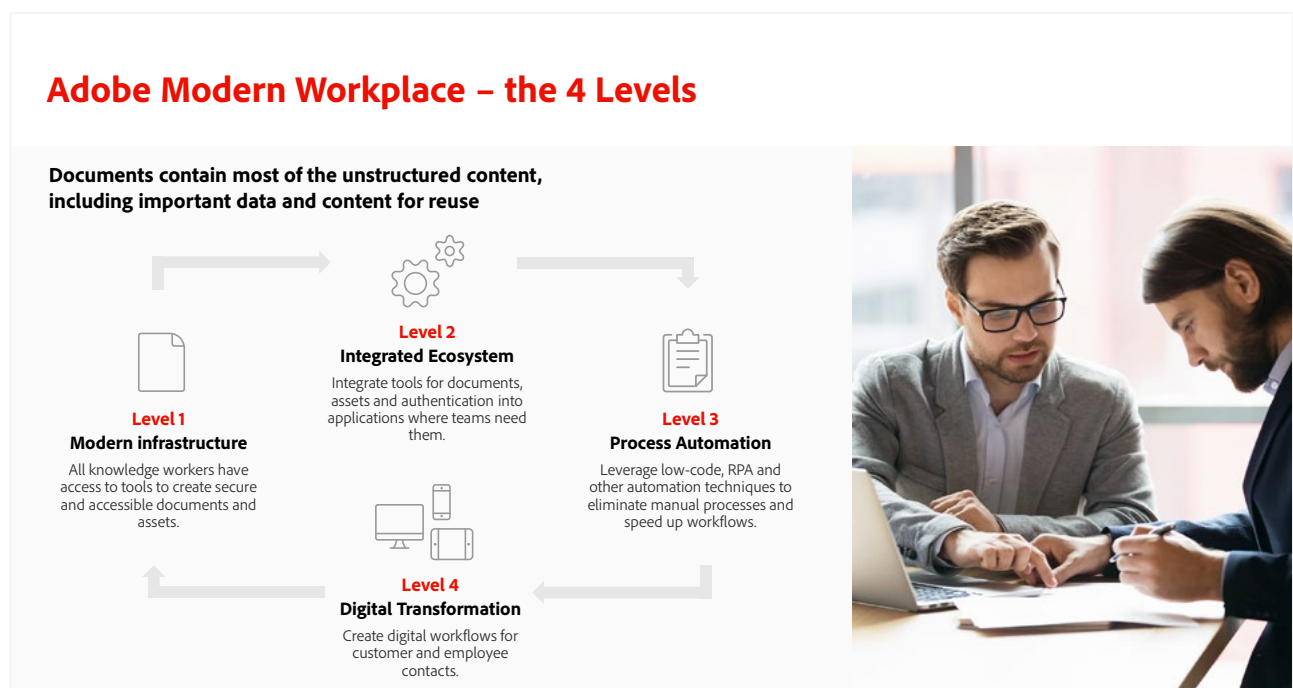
Adobe Modern Workplace – the 4 Levels

Documents contain most of the unstructured content, including important data and content for reuse

Level 1
Modern infrastructure
All knowledge workers have access to tools to create secure and accessible documents and assets.

Level 2
Integrated Ecosystem
Integrate tools for documents, assets and authentication into applications where teams need them.

Level 3
Process Automation
Leverage low-code, RPA and other automation techniques to eliminate manual processes and speed up workflows.

Level 4
Digital Transformation
Create digital workflows for customer and employee contacts.